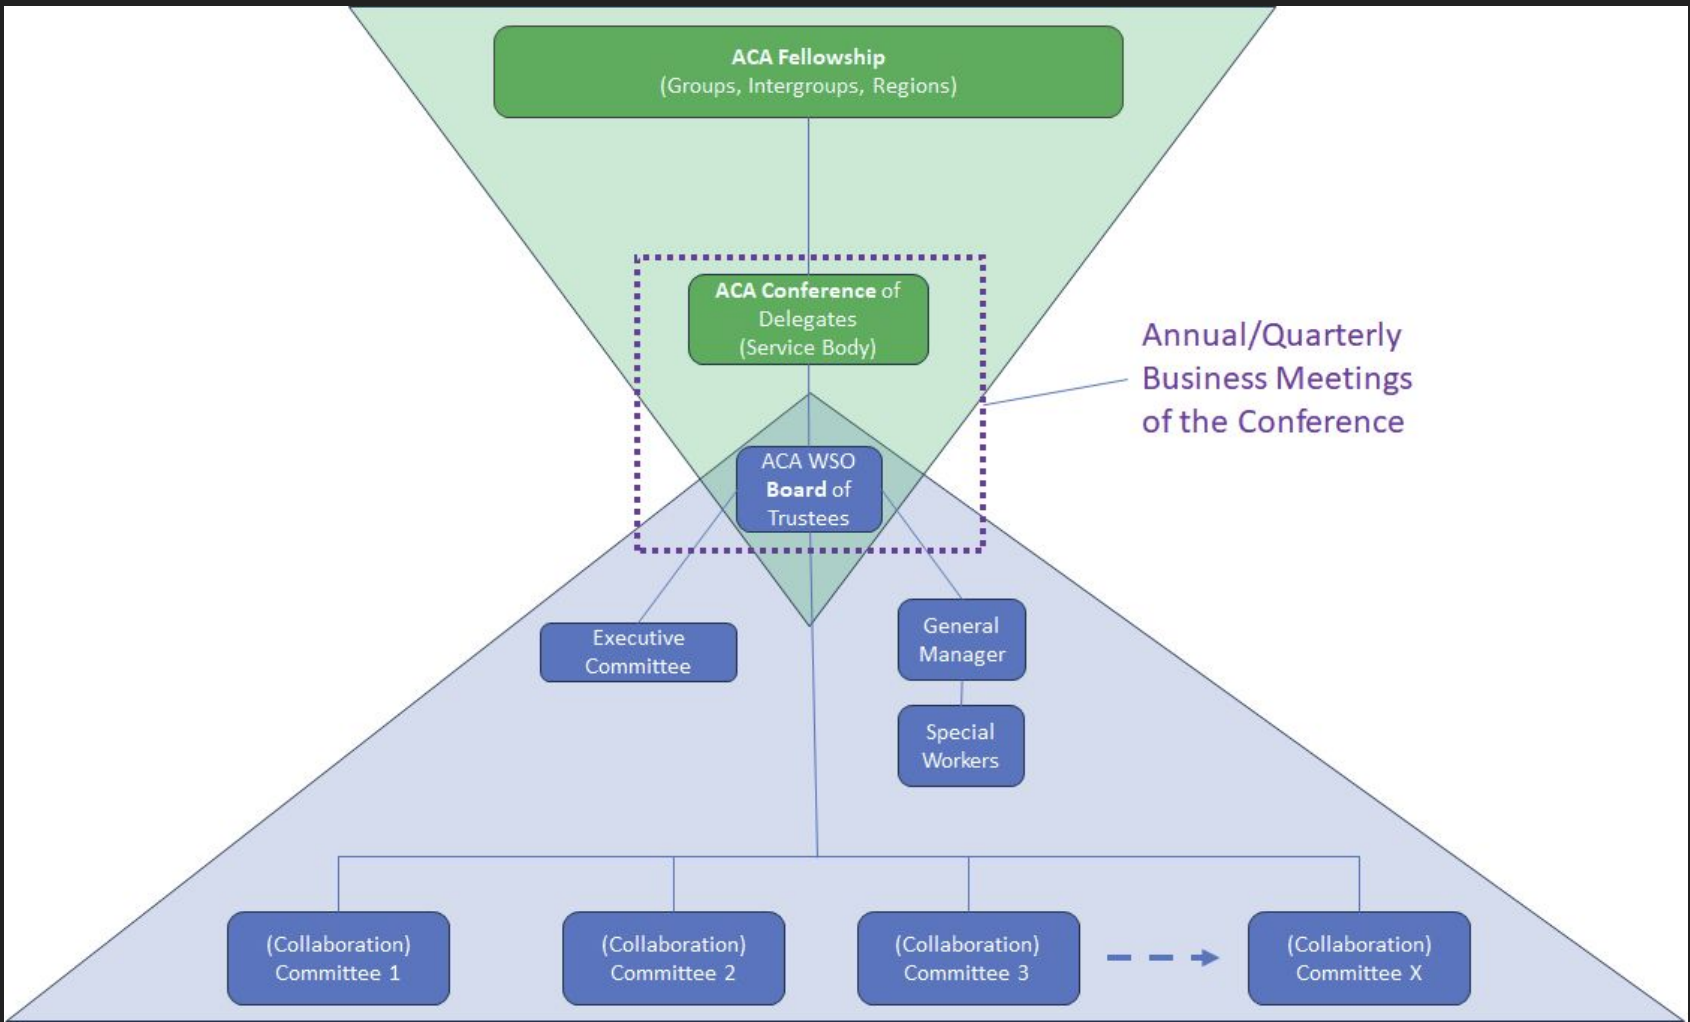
ACA Fellowship
(Groups, Intergroups, Regions)

ACA Conference of Delegates (Service Body)

Annual/Quarterly Business Meetings of the Conference

ACA WSO Board of Trustees

Executive Committee

General Manager

Special Workers

(Collaboration) Committee 1

(Collaboration) Committee 2

(Collaboration) Committee 3

(Collaboration) Committee X